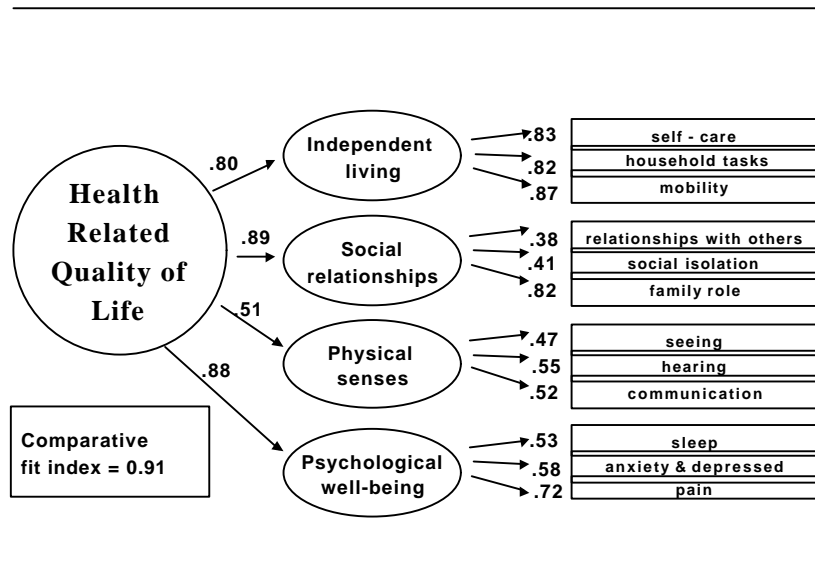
Health Related Quality of Life

.80

.89

.51

.88

Independent living

.83
self - care
.82
household tasks
.87
mobility

Social relationships

.38
relationships with others
.41
social isolation
.82
family role

Physical senses

.47
seeing
.55
hearing
.52
communication

Psychological well-being

.53
sleep
.58
anxiety & depressed
.72
pain

Comparative fit index = 0.91